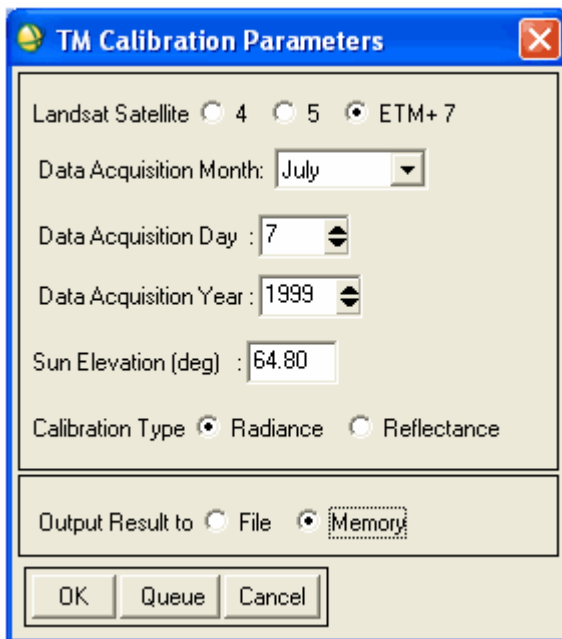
TM Calibration Parameters

Landsat Satellite 4 5 ETM+ 7

Data Acquisition Month: July

Data Acquisition Day : 7

Data Acquisition Year : 1999

Sun Elevation (deg) : 64.80

Calibration Type Radiance Reflectance

Output Result to File Memory

OK Queue Cancel